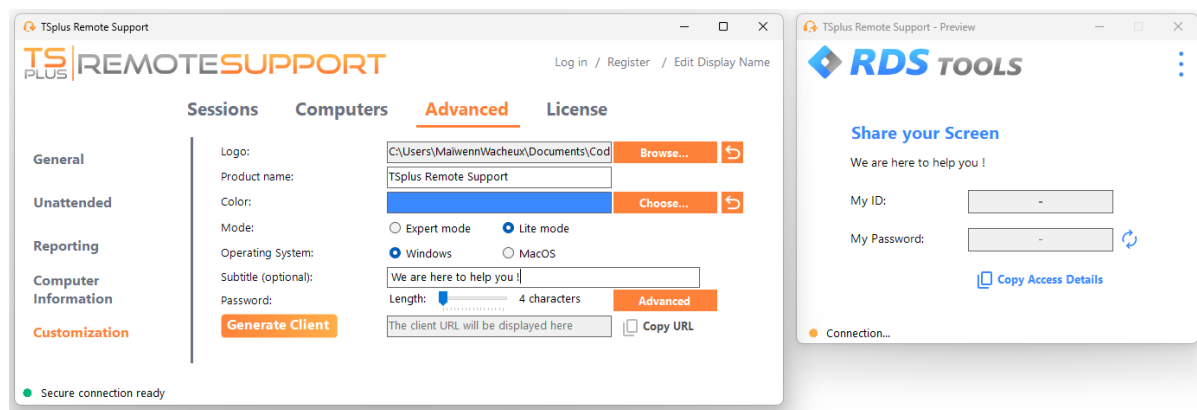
TSplus Remote Support

TS PLUS REMOTESUPPORT

Log in / Register / Edit Display Name

Sessions Computers Advanced License

General

Unattended

Reporting

Computer Information

Customization

Logo: C:\Users\MaiwennWacheux\Documents\Cod Browse...

Product name: TSplus Remote Support

Color: Choose...

Mode: Expert mode Lite mode

Operating System: Windows MacOS

Subtitle (optional): We are here to help you !

Password: Length: 4 characters Advanced

Generate Client The client URL will be displayed here Copy URL

Secure connection ready

TSplus Remote Support - Preview

RDS TOOLS

Share your Screen

We are here to help you !

My ID: -

My Password: -

Copy Access Details

Connection...